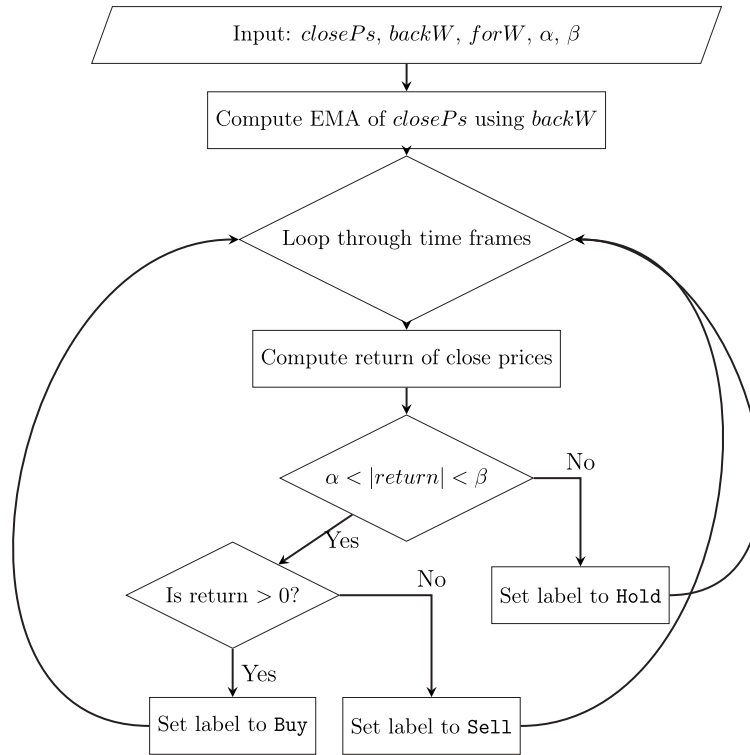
Input: $closePs$, $backW$, $forW$, $\alpha$, $\beta$

Compute EMA of $closePs$ using $backW$

Loop through time frames

Compute return of close prices

$\alpha < |return| < \beta$

No

Yes

Is return $> 0$?

No

Set label to Hold

Yes

Set label to Buy

Set label to Sell